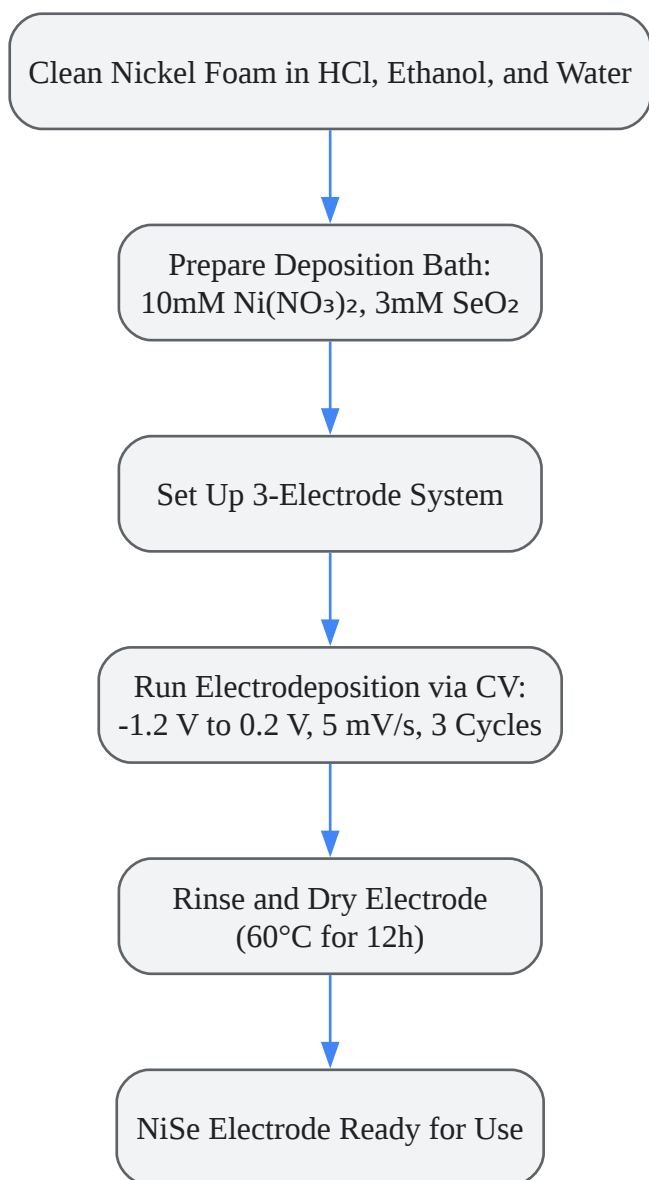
Clean Nickel Foam in HCl, Ethanol, and Water

Prepare Deposition Bath: 10mM $Ni(NO_3)_2$, 3mM $SeO_2$

Set Up 3-Electrode System

Run Electrodeposition via CV: -1.2 V to 0.2 V, 5 mV/s, 3 Cycles

Rinse and Dry Electrode (60°C for 12h)

NiSe Electrode Ready for Use